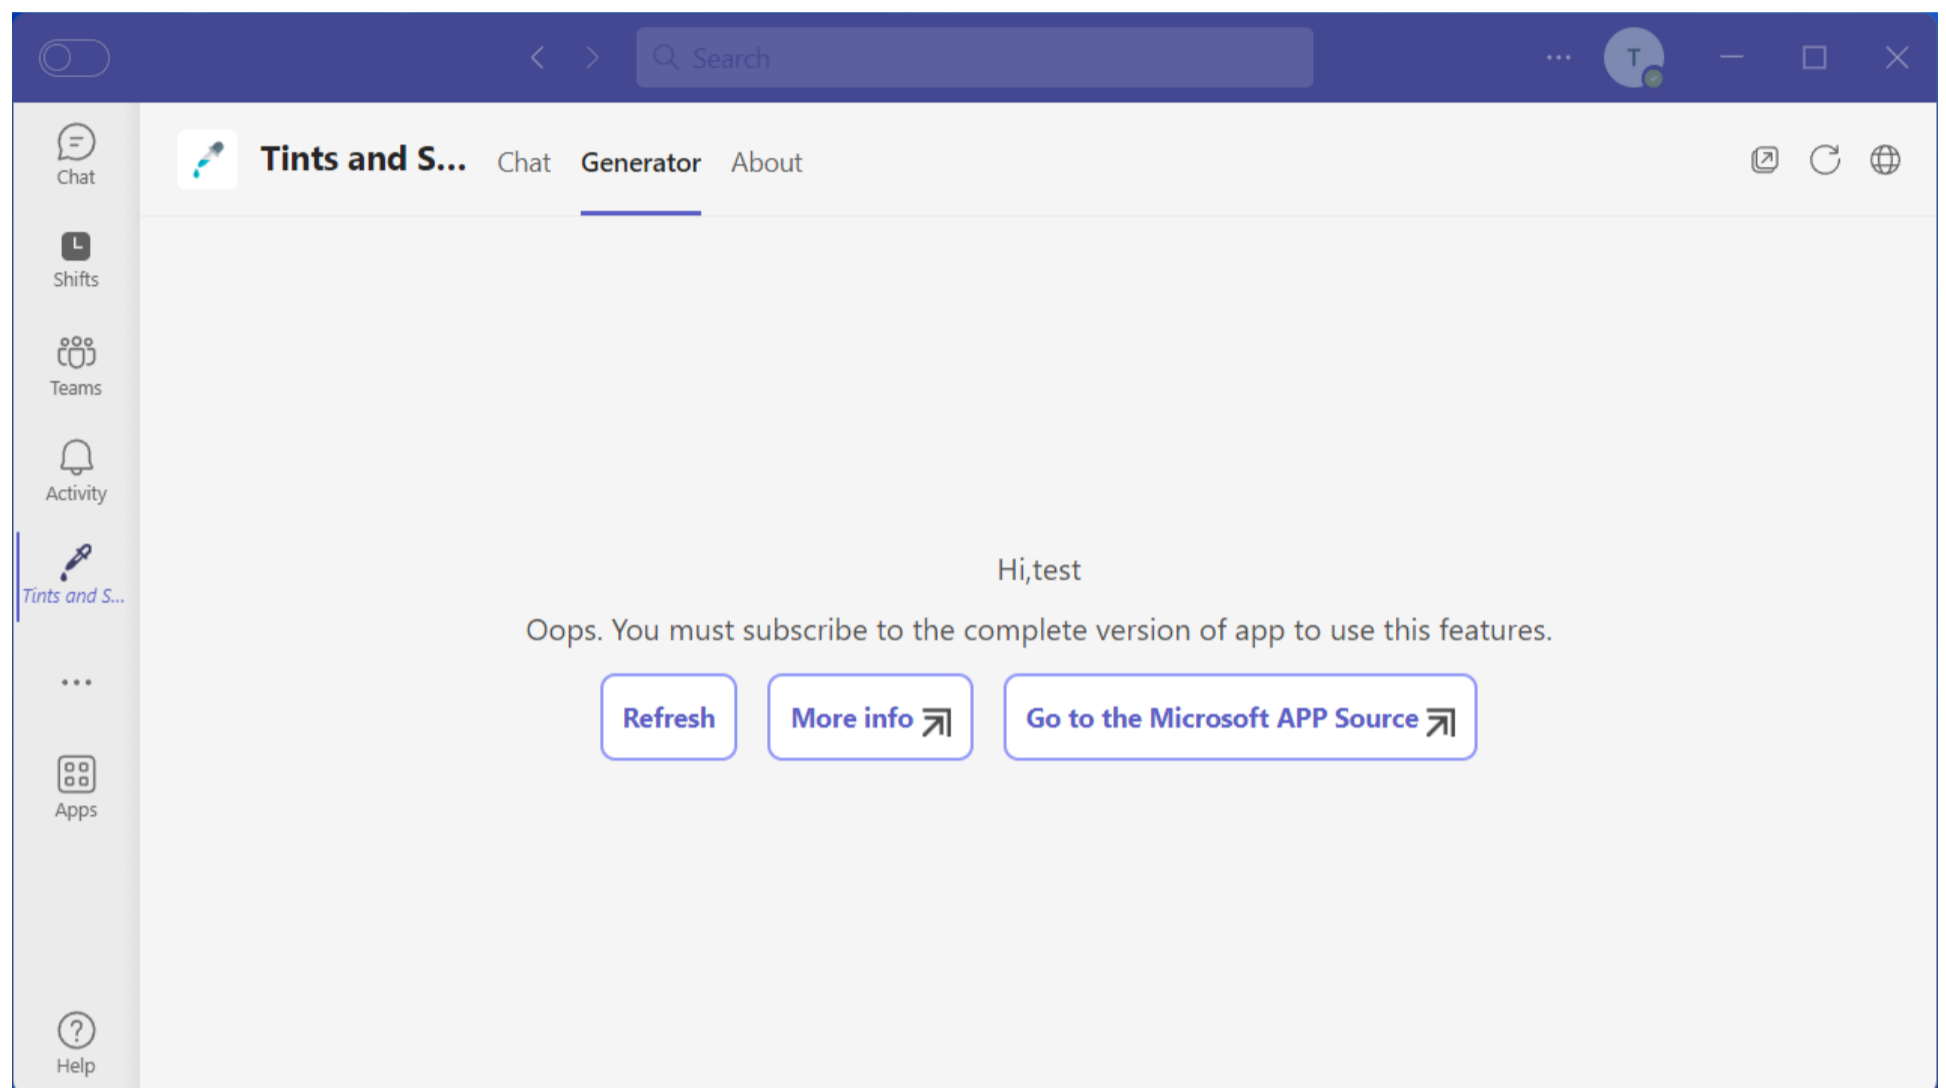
Search

T

Chat

Shifts

Teams

Activity

Tints and S...

...

Apps

Help

Tints and S...

Chat

Generator

About

Hi,test

Oops. You must subscribe to the complete version of app to use this features.

Refresh

More info

Go to the Microsoft APP Source